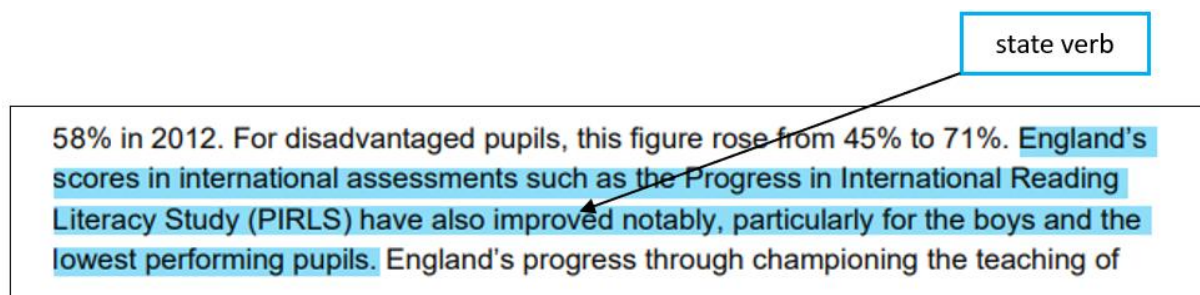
state verb

58% in 2012. For disadvantaged pupils, this figure rose from 45% to 71%. England's scores in international assessments such as the Progress in International Reading Literacy Study (PIRLS) have also improved notably, particularly for the boys and the lowest performing pupils. England's progress through championing the teaching of